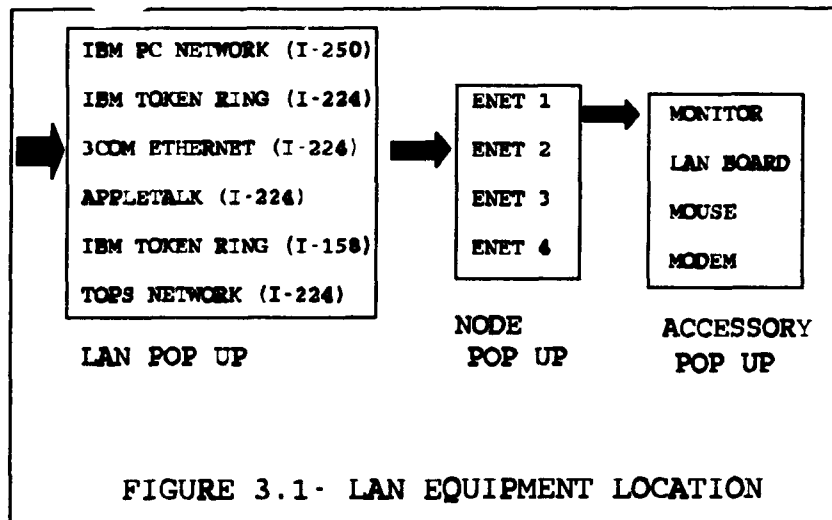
IBM PC NETWORK (I-250)
IBM TOKEN RING (I-224)
3COM ETHERNET (I-224)
APPLETALK (I-224)
IBM TOKEN RING (I-158)
TOPS NETWORK (I-224)

LAN POP UP

ENET 1
ENET 2
ENET 3
ENET 4

NODE POP UP

MONITOR
LAN BOARD
MOUSE
MODEM

ACCESSORY POP UP

FIGURE 3.1- LAN EQUIPMENT LOCATION